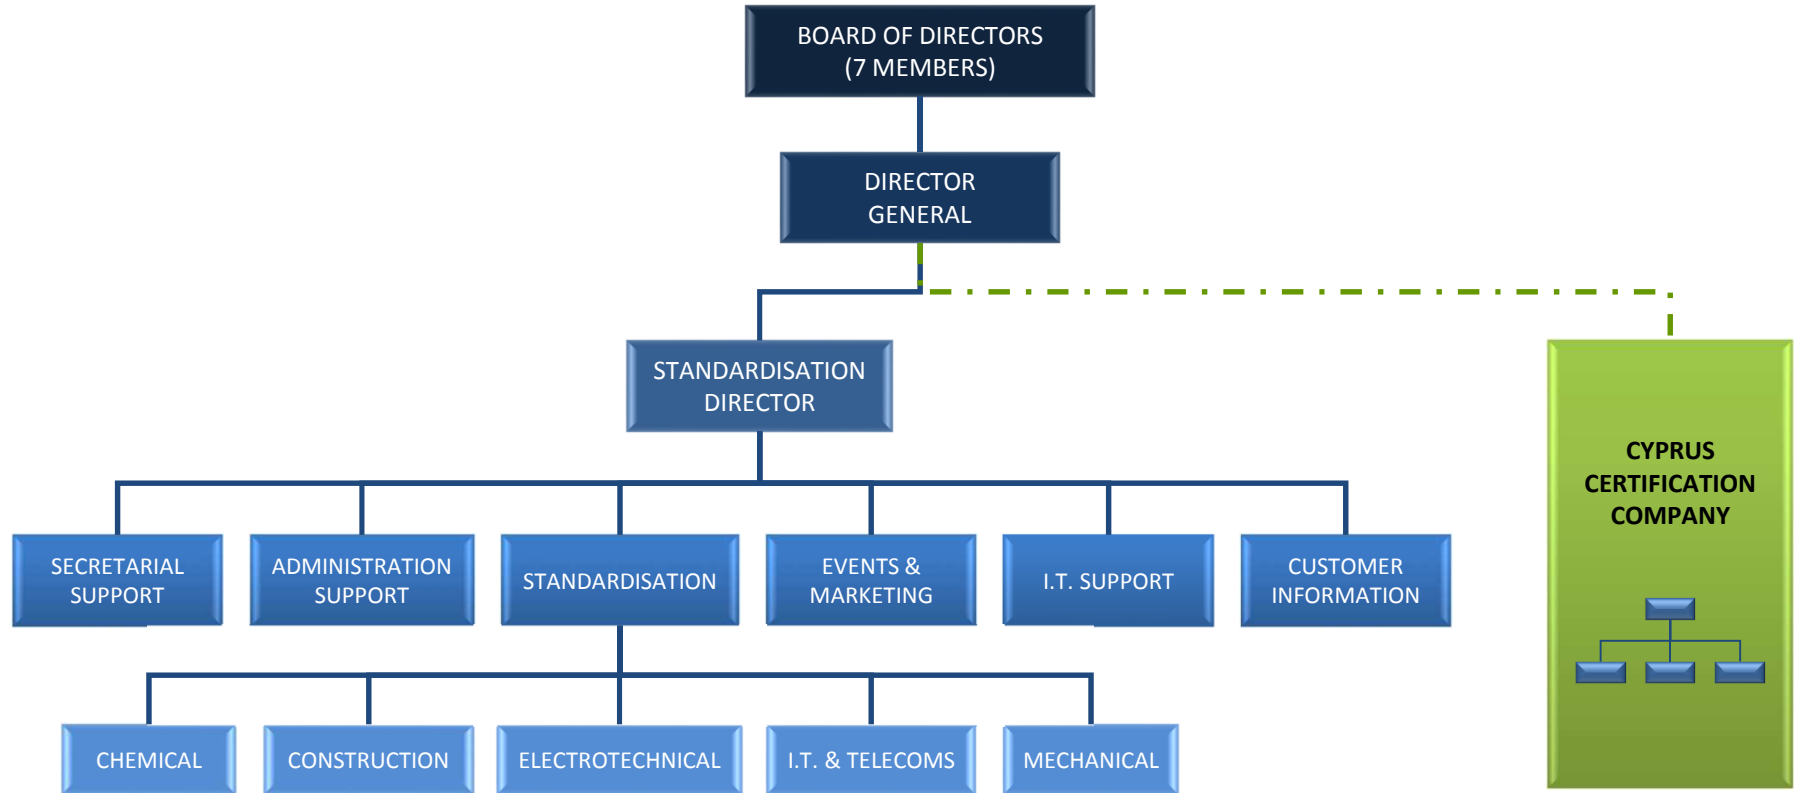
BOARD OF DIRECTORS
(7 MEMBERS)

DIRECTOR
GENERAL

STANDARDISATION
DIRECTOR

CYPRUS
CERTIFICATION
COMPANY

SECRETARIAL SUPPORT

ADMINISTRATION SUPPORT

STANDARDISATION

EVENTS & MARKETING

I.T. SUPPORT

CUSTOMER INFORMATION

CHEMICAL

CONSTRUCTION

ELECTROTECHNICAL

I.T. & TELECOMS

MECHANICAL